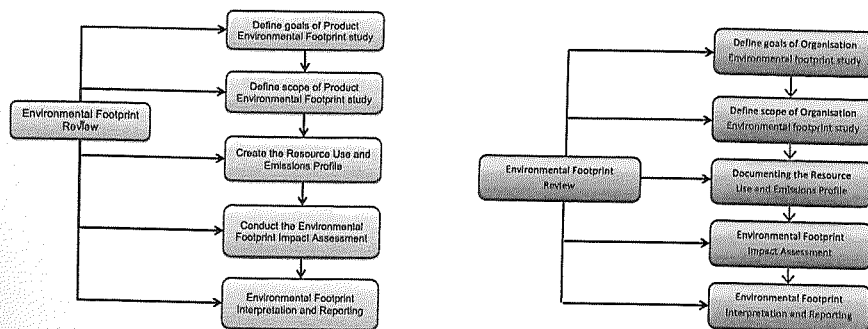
Define goals of Product Environmental Footprint study

Define scope of Product Environmental Footprint study

Environmental Footprint Review

Create the Resource Use and Emissions Profile

Conduct the Environmental Footprint Impact Assessment

Environmental Footprint Interpretation and Reporting

Define goals of Organisation Environmental footprint study

Define scope of Organisation Environmental footprint study

Environmental Footprint Review

Documenting the Resource Use and Emissions Profile

Environmental Footprint Impact Assessment

Environmental Footprint Interpretation and Reporting